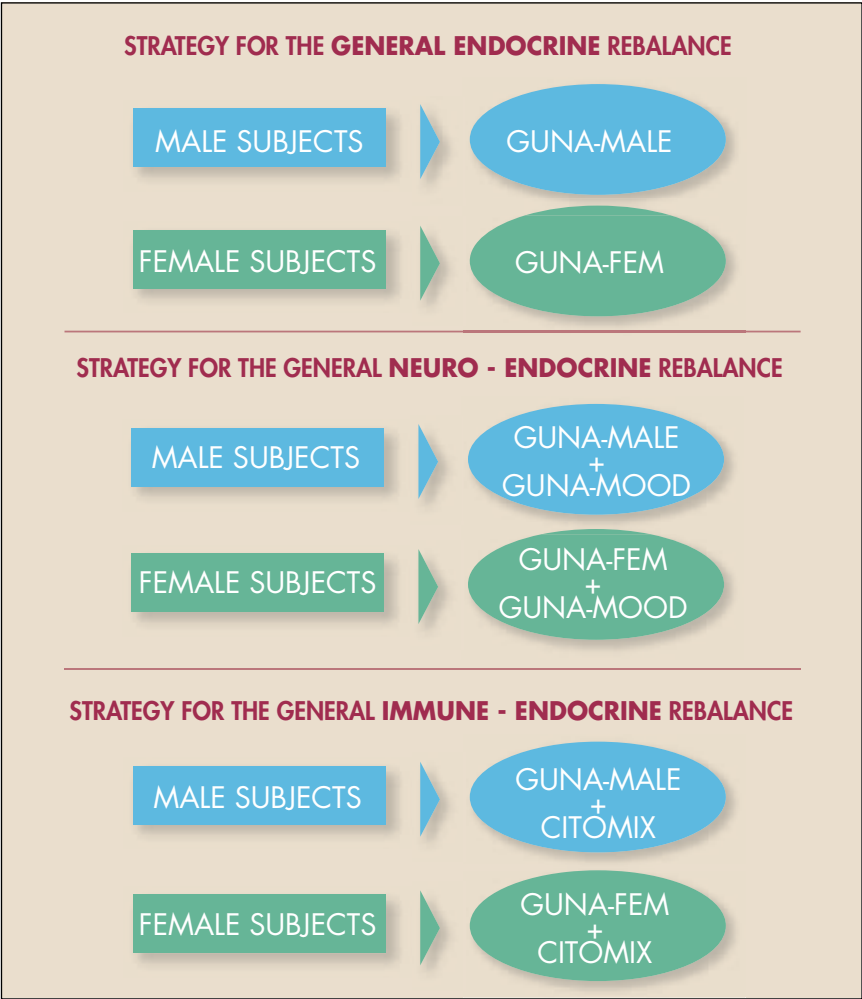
STRATEGY FOR THE GENERAL ENDOCRINE REBALANCE

MALE SUBJECTS

GUNA-MALE

FEMALE SUBJECTS

GUNA-FEM

STRATEGY FOR THE GENERAL NEURO - ENDOCRINE REBALANCE

MALE SUBJECTS

GUNA-MALE + GUNA-MOOD

FEMALE SUBJECTS

GUNA-FEM + GUNA-MOOD

STRATEGY FOR THE GENERAL IMMUNE - ENDOCRINE REBALANCE

MALE SUBJECTS

GUNA-MALE + CITOMIX

FEMALE SUBJECTS

GUNA-FEM + CITOMIX